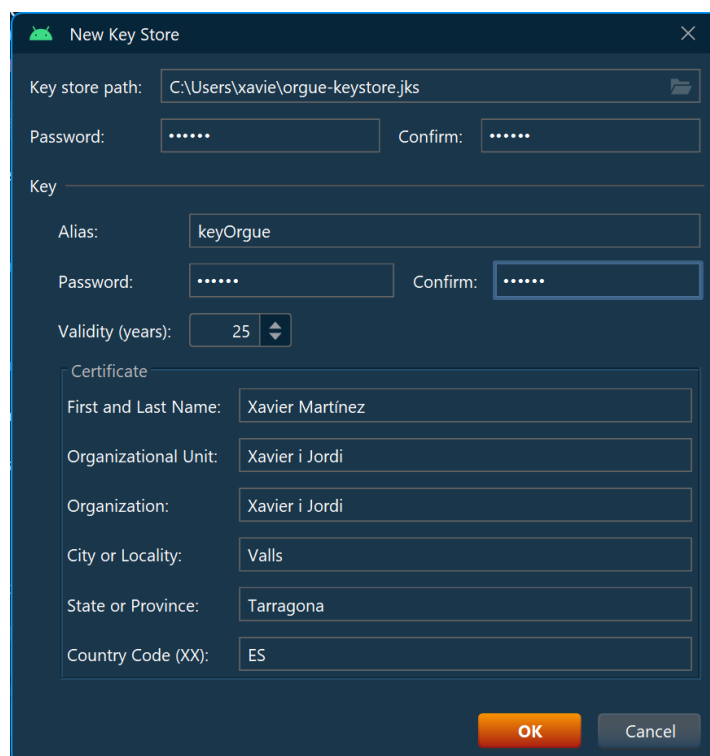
New Key Store

Key store path: C:\Users\xavie\orgue-keystore.jks

Password: •••••• Confirm: ••••••

Key

Alias: keyOrgue

Password: •••••• Confirm: ••••••

Validity (years): 25

Certificate

First and Last Name: Xavier Martínez

Organizational Unit: Xavier i Jordi

Organization: Xavier i Jordi

City or Locality: Valls

State or Province: Tarragona

Country Code (XX): ES

OK Cancel